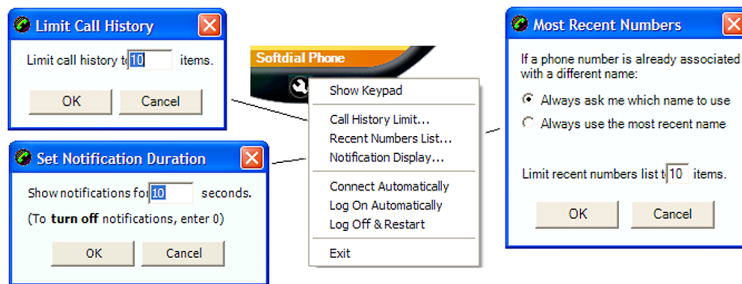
Limit Call History

Limit call history t 10 items.

OK Cancel

Softdial Phone

Show Keypad

Call History Limit...
Recent Numbers List...
Notification Display...

Connect Automatically
Log On Automatically
Log Off & Restart

Exit

Set Notification Duration

Show notifications fo 10 seconds.

(To **turn off** notifications, enter 0)

OK Cancel

Most Recent Numbers

If a phone number is already associated with a different name:

Always ask me which name to use

Always use the most recent name

Limit recent numbers list t 10 items.

OK Cancel